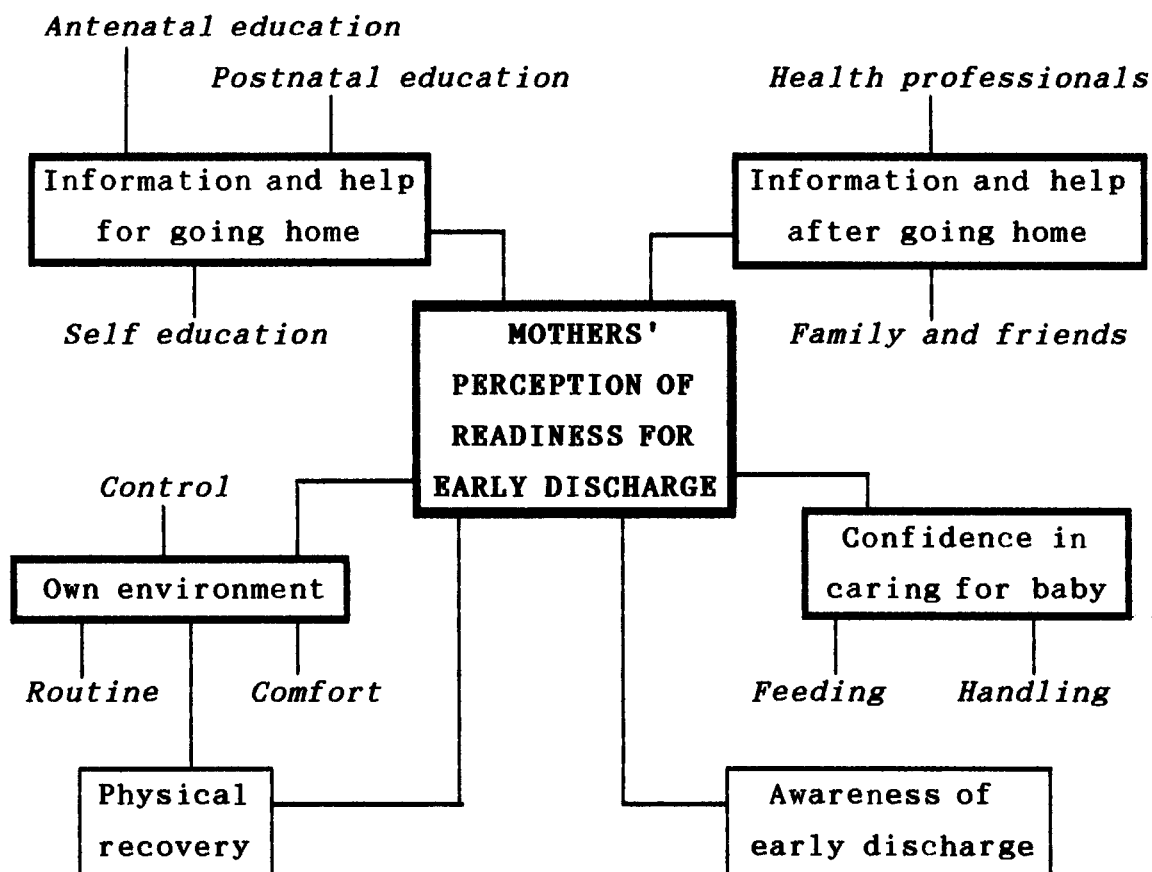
Antenatal education

Postnatal education

Health professionals

Information and help for going home

Information and help after going home

Self education

MOTHERS' PERCEPTION OF READINESS FOR EARLY DISCHARGE

Family and friends

Control

Own environment

Confidence in caring for baby

Routine

Comfort

Feeding

Handling

Physical recovery

Awareness of early discharge